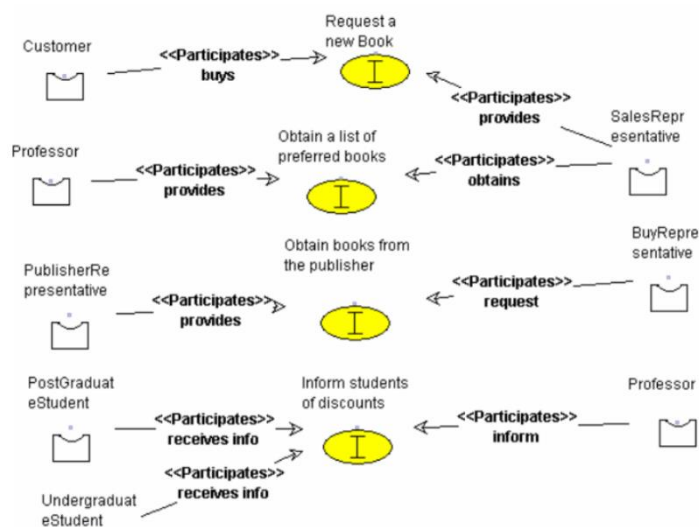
Customer

<<Participates>>
buys

Request a new Book

<<Participates>>
provides

SalesRepresentative

Professor

<<Participates>>
provides

Obtain a list of preferred books

<<Participates>>
obtains

BuyRepresentative

Obtain books from the publisher

PublisherRepresentative

<<Participates>>
provides

<<Participates>>
request

PostGraduateStudent

Inform students of discounts

Professor

<<Participates>>
receives info

<<Participates>>
inform

<<Participates>>
receives info

UndergraduateStudent